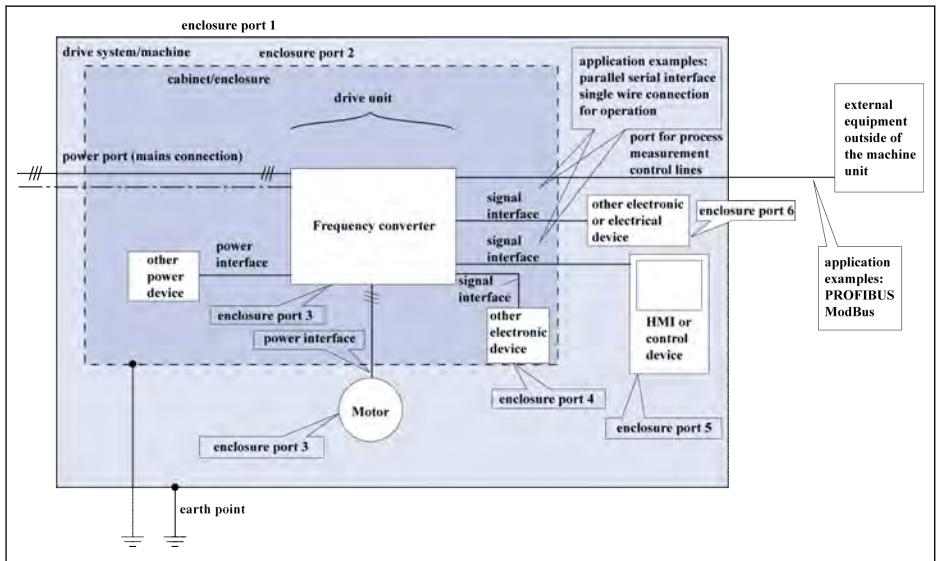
enclosure port 1

drive system/machine

enclosure port 2

cabinet/enclosure

drive unit

application examples: parallel serial interface single wire connection for operation

port for process measurement control lines

external equipment outside of the machine unit

power port (mains connection)

Frequency converter

signal interface

signal interface

other electronic or electrical device

enclosure port 6

application examples: PROFIBUS ModBus

other power device

power interface

signal interface

enclosure port 3

other electronic device

HMI or control device

power interface

enclosure port 4

Motor

enclosure port 5

enclosure port 3

earth point